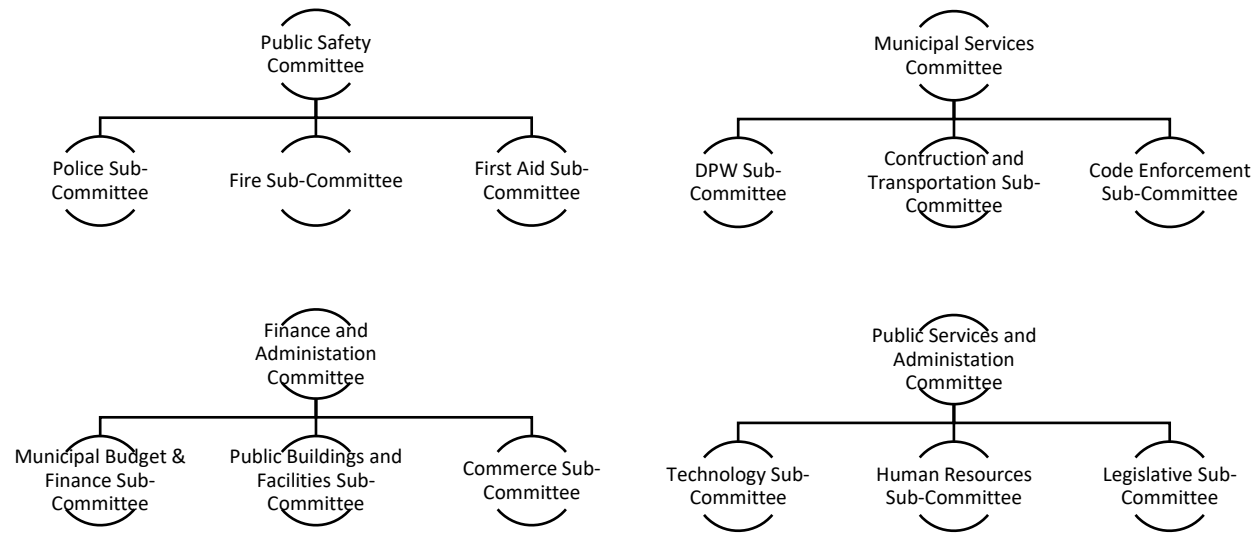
Public Safety Committee

Police Sub-Committee

Fire Sub-Committee

First Aid Sub-Committee

Municipal Services Committee

DPW Sub-Committee

Contruction and Transportation Sub-Committee

Code Enforcement Sub-Committee

Finance and Administation Committee

Municipal Budget & Finance Sub-Committee

Public Buildings and Facilities Sub-Committee

Commerce Sub-Committee

Public Services and Administation Committee

Technology Sub-Committee

Human Resources Sub-Committee

Legislative Sub-Committee